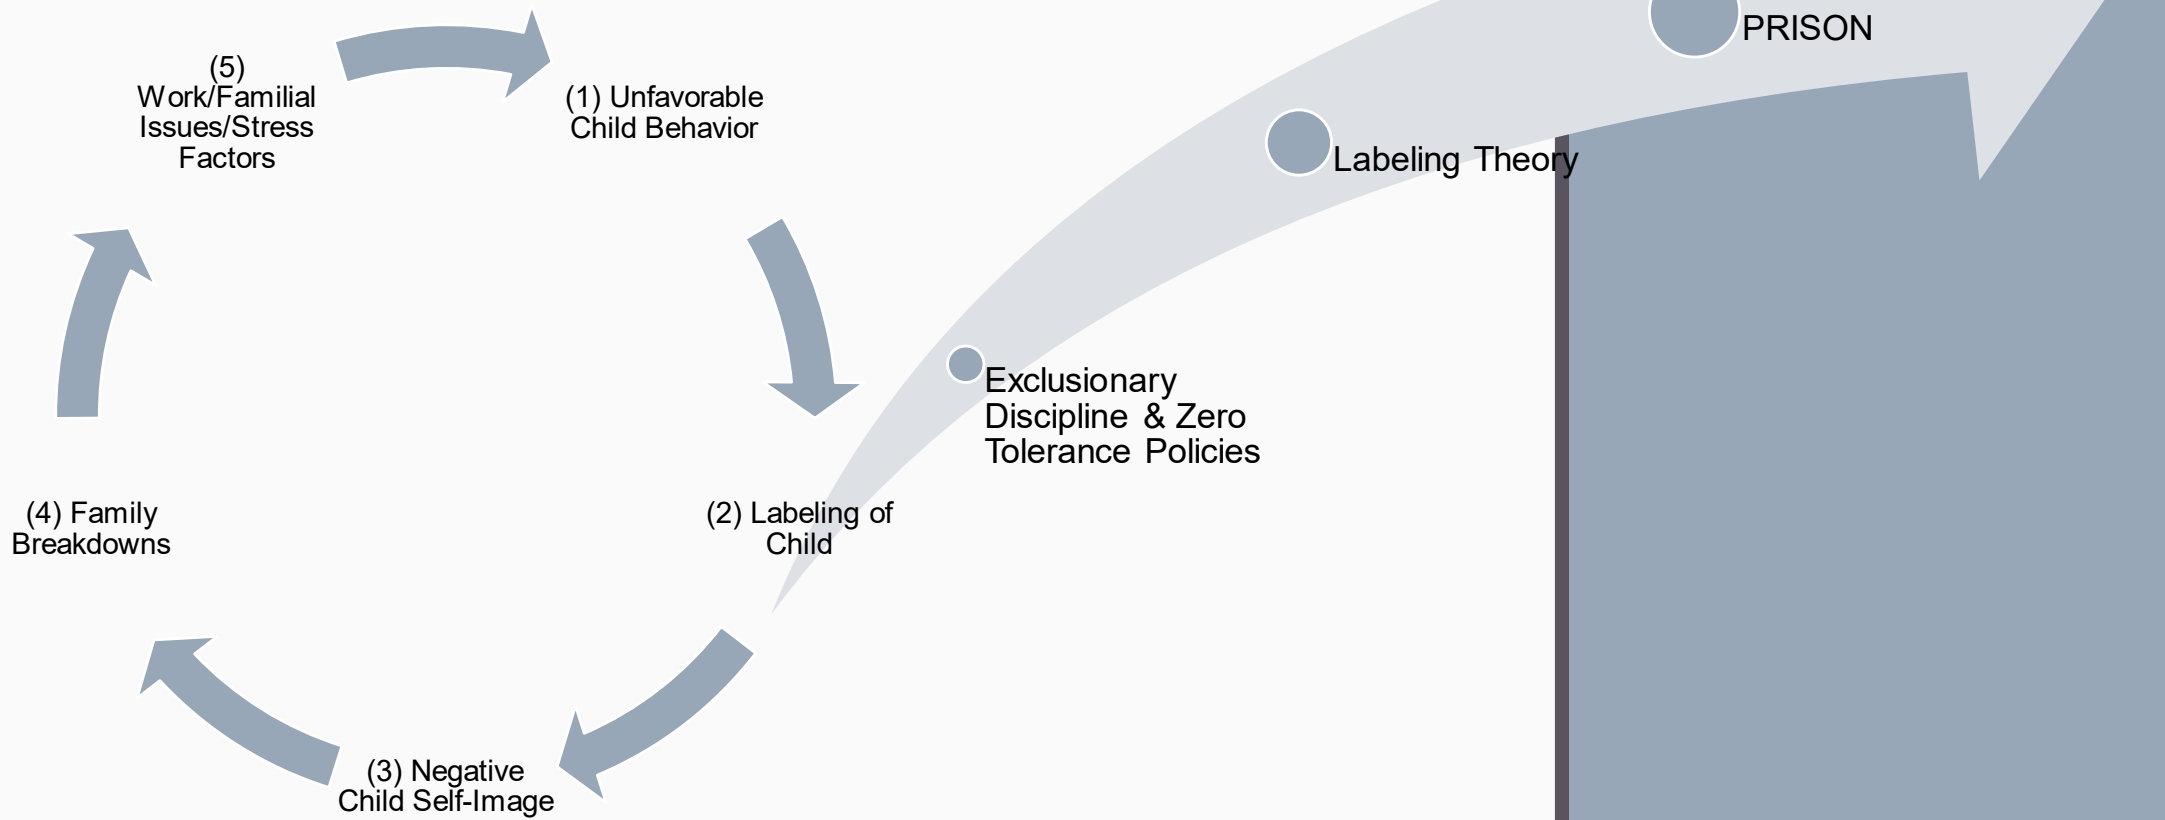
(5)
Work/Familial Issues/Stress Factors

(1) Unfavorable Child Behavior

(2) Labeling of Child

(3) Negative Child Self-Image

(4) Family Breakdowns

Exclusionary Discipline & Zero Tolerance Policies

Labeling Theory

PRISON